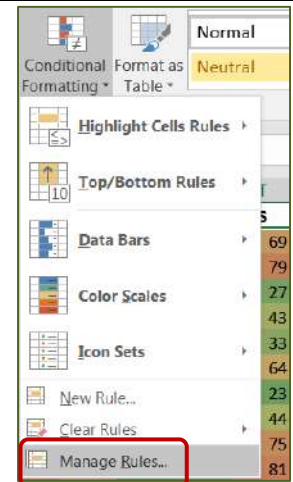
Conditional Formatting
Format as Table
Normal
Neutral
Highlight Cells Rules
Top/Bottom Rules
10
Data Bars
Color Scales
Icon Sets
New Rule...
Clear Rules
Manage Rules...
T
S
69
79
27
43
33
64
23
44
75
81